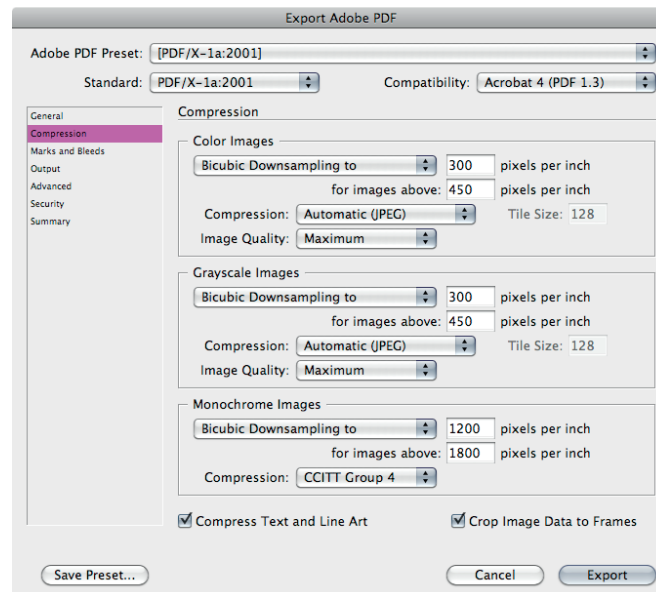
Export Adobe PDF

Adobe PDF Preset: [PDF/X-1a:2001]

Standard: PDF/X-1a:2001

Compatibility: Acrobat 4 (PDF 1.3)

General
Compression
Marks and Bleeds
Output
Advanced
Security
Summary

Compression

Color Images

Bicubic Downsampling to 300 pixels per inch

for images above: 450 pixels per inch

Compression: Automatic (JPEG) Tile Size: 128

Image Quality: Maximum

Grayscale Images

Bicubic Downsampling to 300 pixels per inch

for images above: 450 pixels per inch

Compression: Automatic (JPEG) Tile Size: 128

Image Quality: Maximum

Monochrome Images

Bicubic Downsampling to 1200 pixels per inch

for images above: 1800 pixels per inch

Compression: CCITT Group 4

Compress Text and Line Art

Crop Image Data to Frames

Save Preset...

Cancel

Export